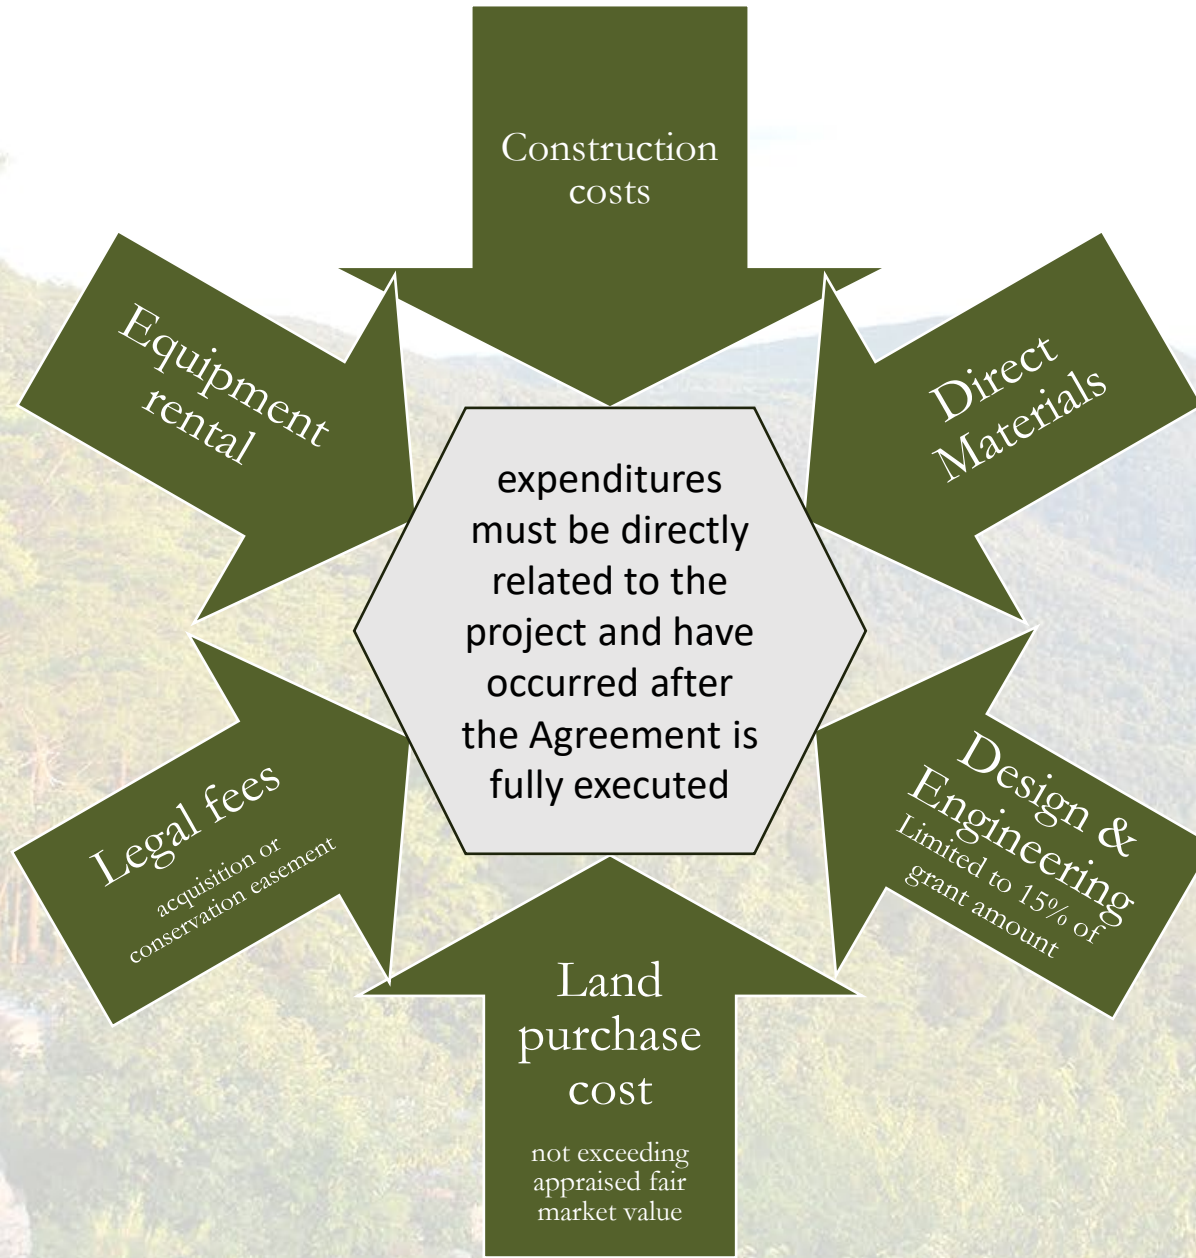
Construction costs

Equipment rental

Direct Materials

expenditures must be directly related to the project and have occurred after the Agreement is fully executed

Legal fees
acquisition or conservation easement

Design & Engineering
Limited to 15% of grant amount

Land purchase cost
not exceeding appraised fair market value